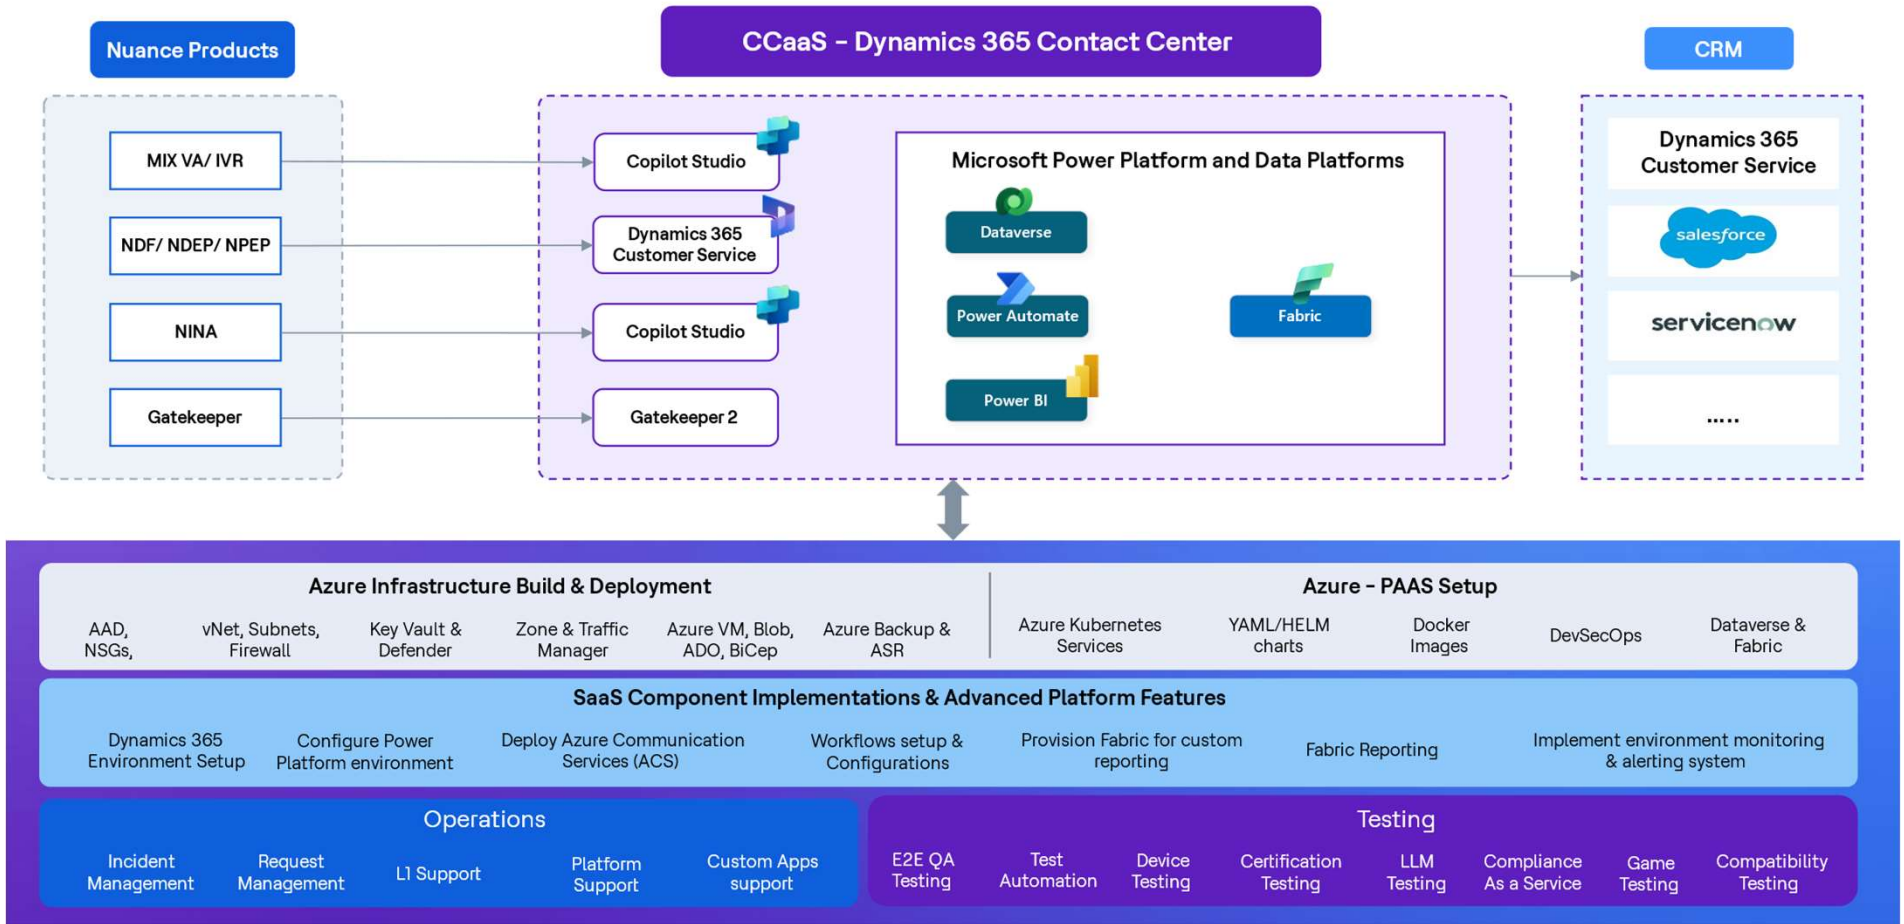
Nuance Products

CCaaS – Dynamics 365 Contact Center

CRM

MIX VA/ IVR

NDF/ NDEP/ NPEP

NINA

Gatekeeper

Copilot Studio

Dynamics 365 Customer Service

Copilot Studio

Gatekeeper 2

Microsoft Power Platform and Data Platforms

Dataverse

Power Automate

Fabric

Power BI

Dynamics 365 Customer Service

salesforce

servicenow

.....

Azure Infrastructure Build & Deployment

AAD, NSGs,

vNet, Subnets, Firewall

Key Vault & Defender

Zone & Traffic Manager

Azure VM, Blob, ADO, BiCep

Azure Backup & ASR

Azure – PAAS Setup

Azure Kubernetes Services

YAML/HELM charts

Docker Images

DevSecOps

Dataverse & Fabric

SaaS Component Implementations & Advanced Platform Features

Dynamics 365 Environment Setup

Configure Power Platform environment

Deploy Azure Communication Services (ACS)

Workflows setup & Configurations

Provision Fabric for custom reporting

Fabric Reporting

Implement environment monitoring & alerting system

Operations

Incident Management

Request Management

L1 Support

Platform Support

Custom Apps support

Testing

E2E QA Testing

Test Automation

Device Testing

Certification Testing

LLM Testing

Compliance As a Service

Game Testing

Compatibility Testing